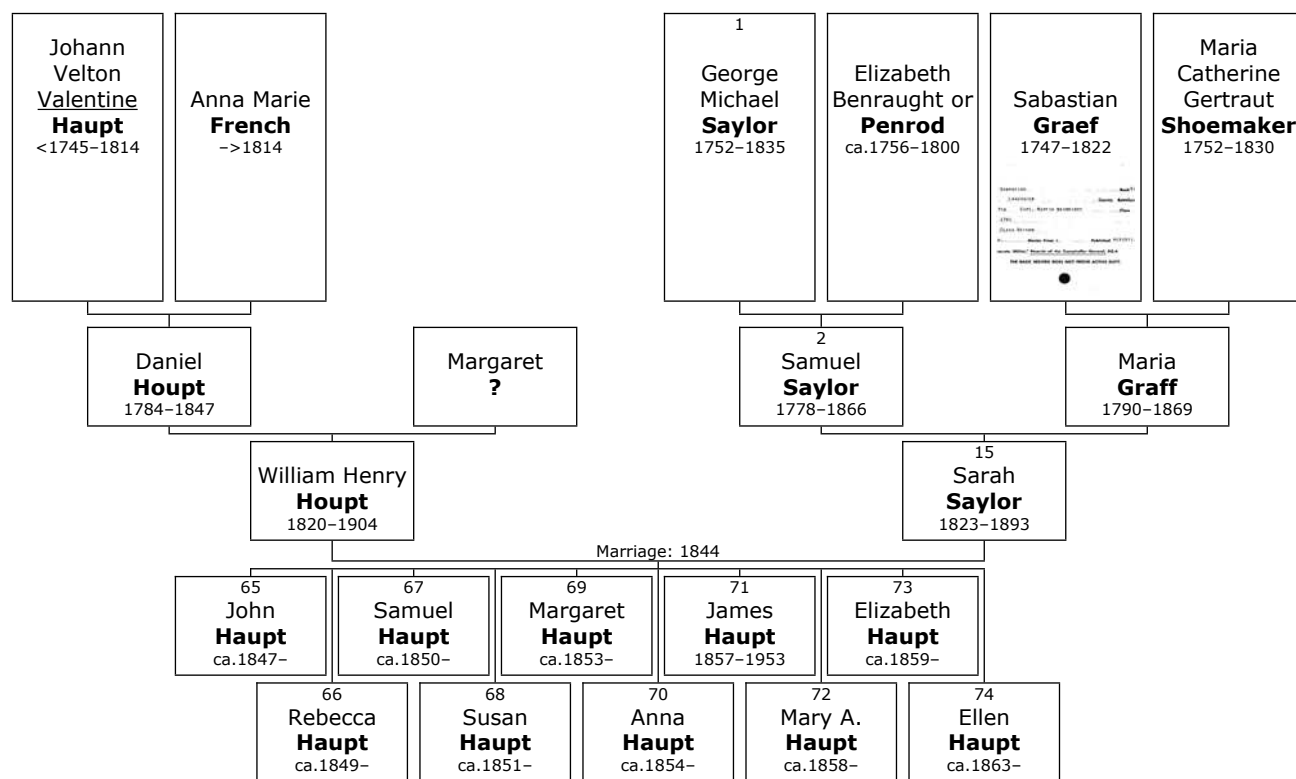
Johann Velton Valentine **Haupt** <1745–1814

Anna Marie **French** –>1814

1
George Michael **Saylor** 1752–1835

Elizabeth Benraught or **Penrod** ca.1756–1800

Sabastian **Graef** 1747–1822

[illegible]

Maria Catherine Gertraut **Shoemaker** 1752–1830

Daniel **Houpt** 1784–1847

Margaret **?**

2
Samuel **Saylor** 1778–1866

Maria **Graff** 1790–1869

William Henry **Houpt** 1820–1904

15
Sarah **Saylor** 1823–1893

Marriage: 1844

65
John **Haupt** ca.1847–

67
Samuel **Haupt** ca.1850–

69
Margaret **Haupt** ca.1853–

71
James **Haupt** 1857–1953

73
Elizabeth **Haupt** ca.1859–

66
Rebecca **Haupt** ca.1849–

68
Susan **Haupt** ca.1851–

70
Anna **Haupt** ca.1854–

72
Mary A. **Haupt** ca.1858–

74
Ellen **Haupt** ca.1863–